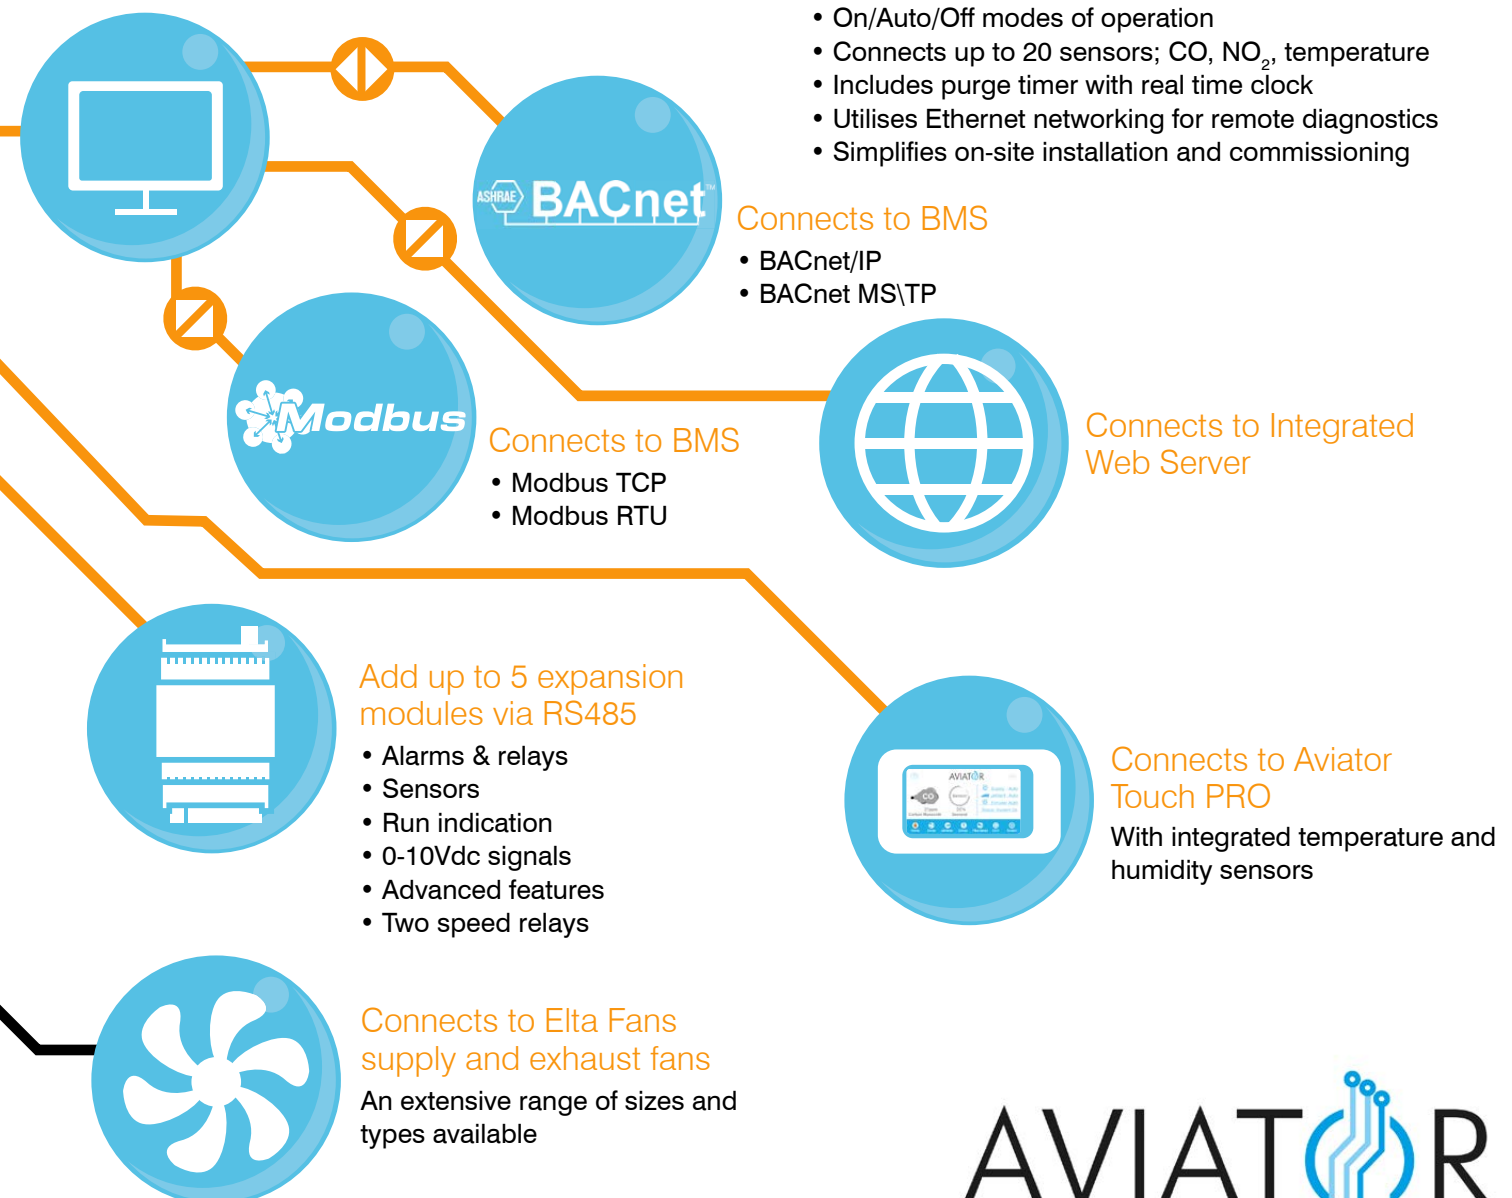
• On/Auto/Off modes of operation
• Connects up to 20 sensors; CO, $NO_2$, temperature
• Includes purge timer with real time clock
• Utilises Ethernet networking for remote diagnostics
• Simplifies on-site installation and commissioning

ASHRAE BACnet™

Connects to BMS
• BACnet/IP
• BACnet MS\TP

Modbus

Connects to BMS
• Modbus TCP
• Modbus RTU

Connects to Integrated Web Server

Add up to 5 expansion modules via RS485
• Alarms & relays
• Sensors
• Run indication
• 0-10Vdc signals
• Advanced features
• Two speed relays

AVIATOR

Connects to Aviator Touch PRO
With integrated temperature and humidity sensors

Connects to Elta Fans supply and exhaust fans
An extensive range of sizes and types available

AVIATOR